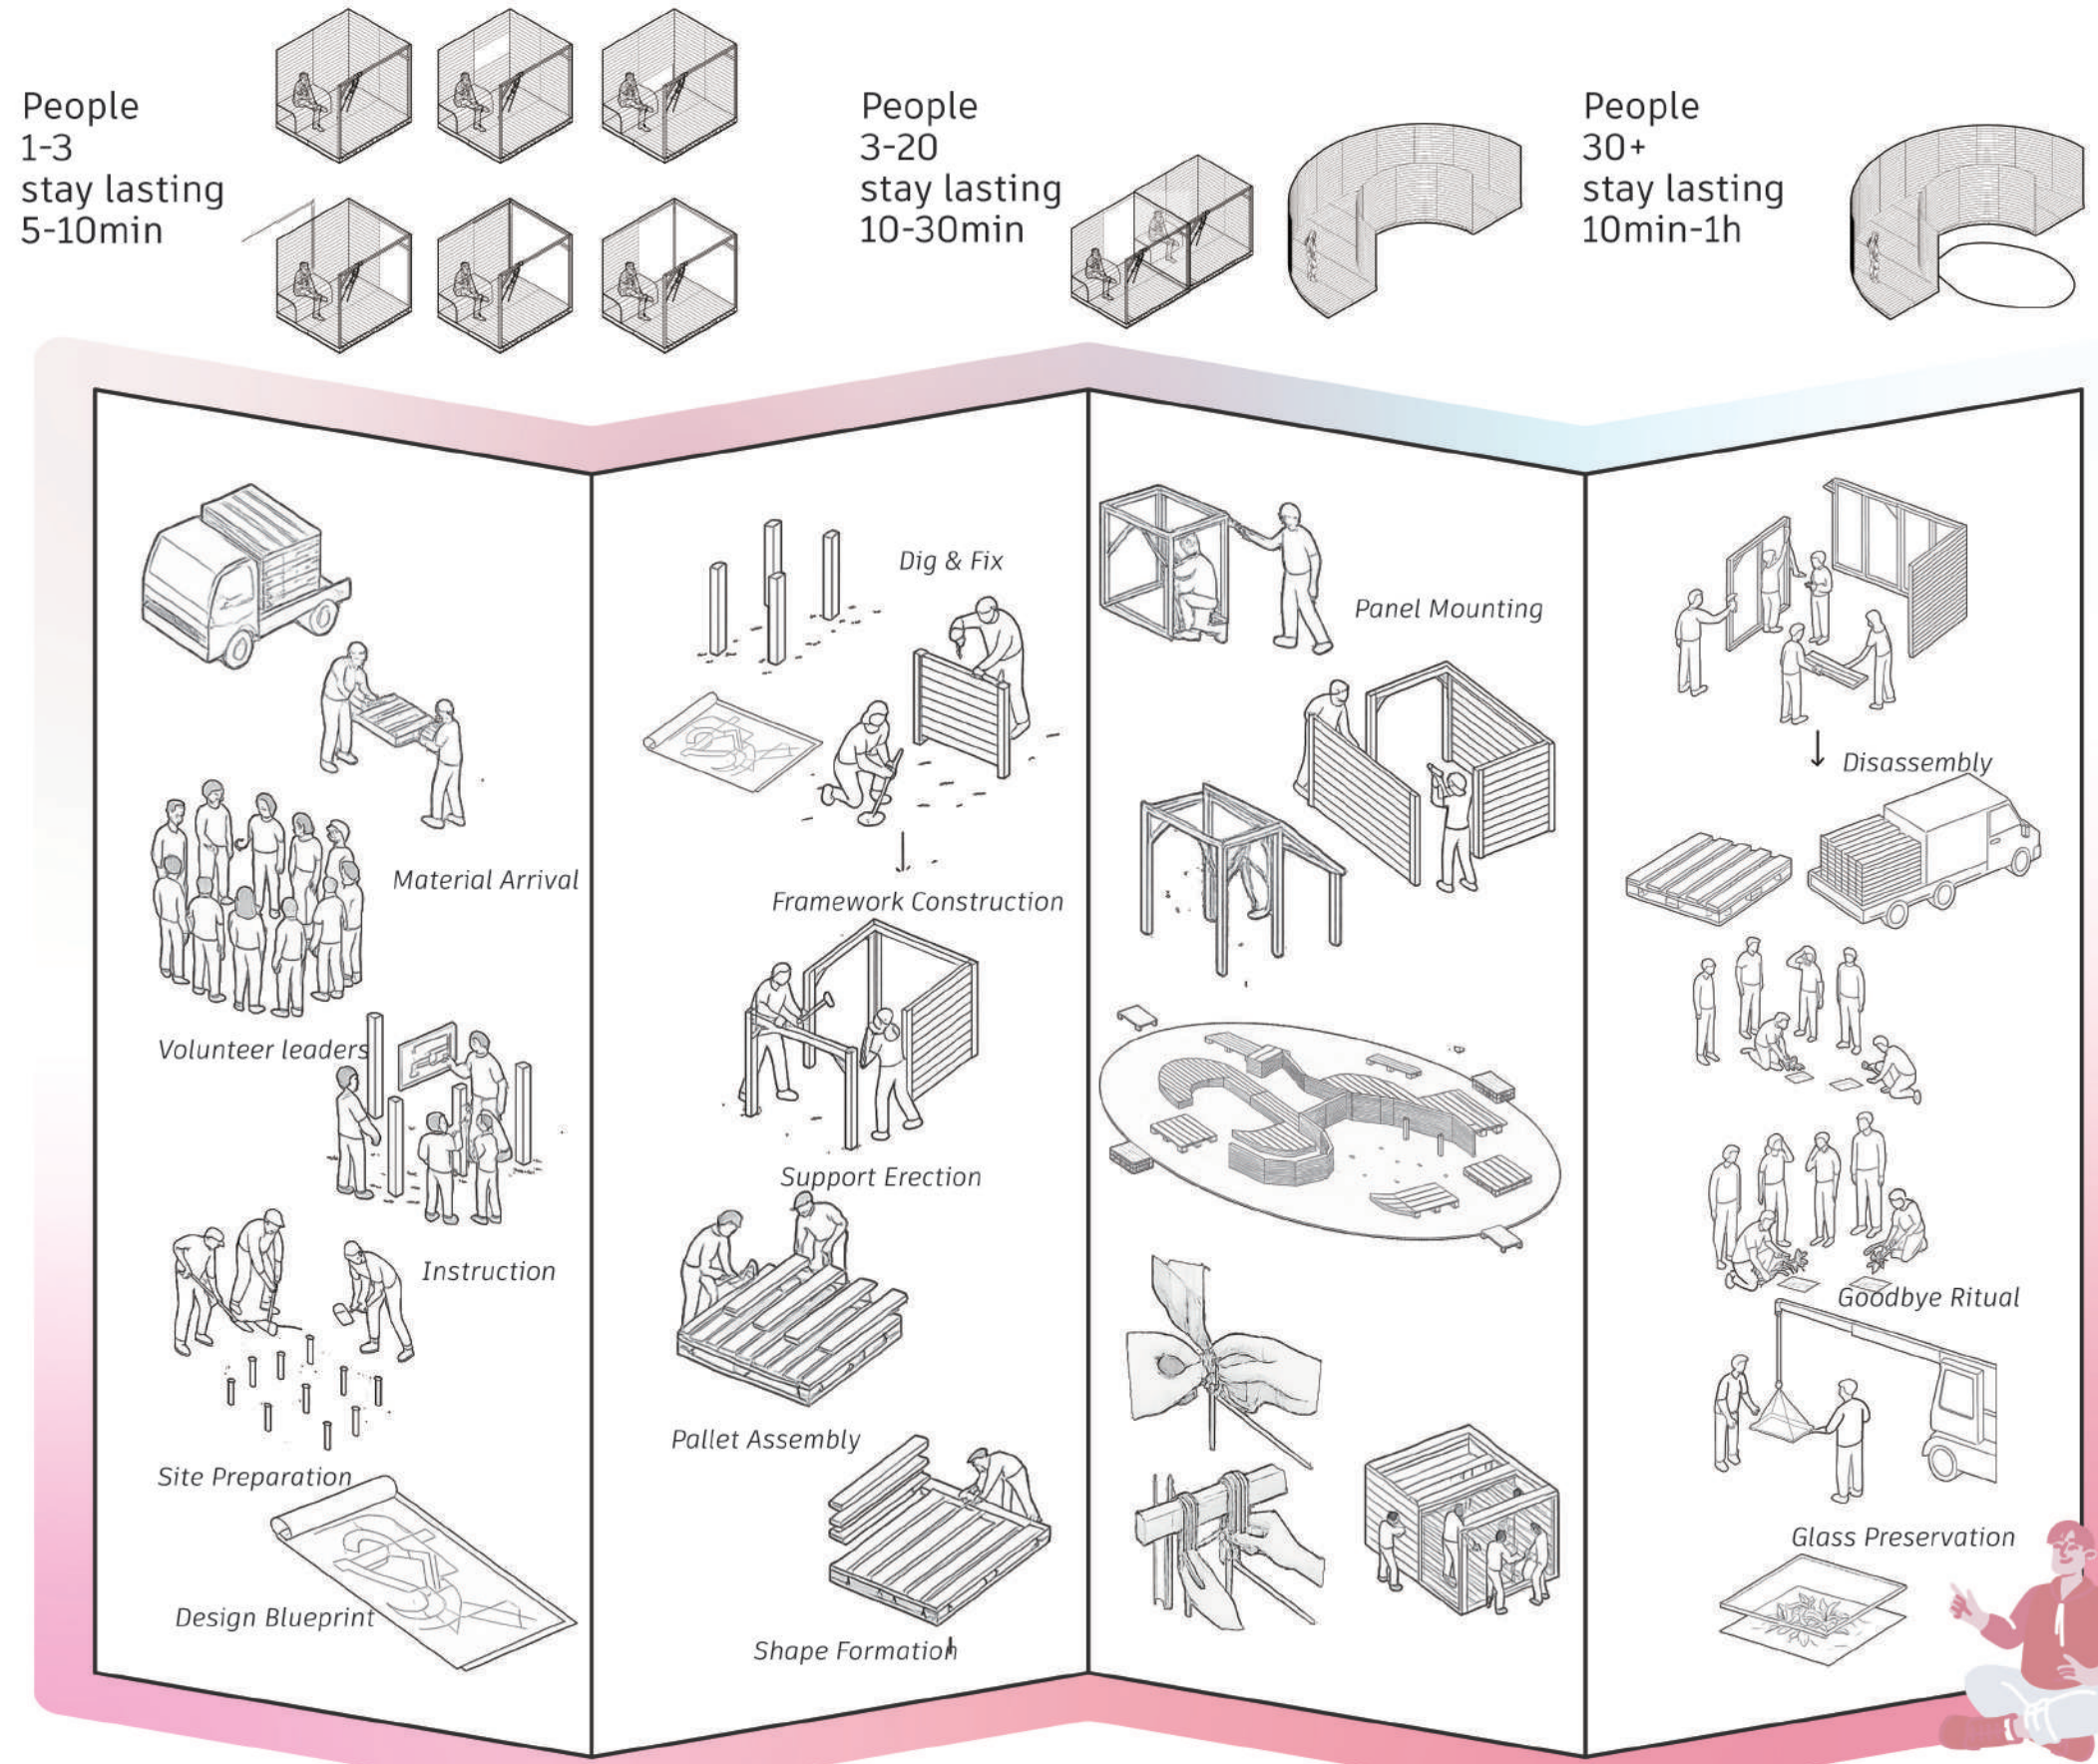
People
1-3
stay lasting
5-10min

People
3-20
stay lasting
10-30min

People
30+
stay lasting
10min-1h

Material Arrival

Volunteer leaders

Instruction

Site Preparation

Design Blueprint

Dig & Fix

Framework Construction

Support Erection

Pallet Assembly

Shape Formation

Panel Mounting

Disassembly

Goodbye Ritual

Glass Preservation